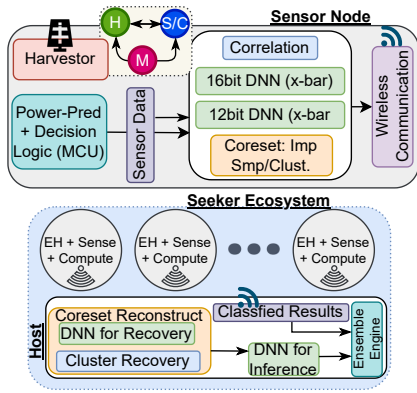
H
S/C
M
Sensor Node
Harvestor
Correlation
16bit DNN (x-bar)
12bit DNN (x-bar
Coreset: Imp Smp/Clust.
Power-Pred + Decision Logic (MCU)
Sensor Data
Wireless Communication
Seeker Ecosystem
EH + Sense + Compute
EH + Sense + Compute
EH + Sense + Compute
Host
Coreset Reconstruct
DNN for Recovery
Cluster Recovery
Classfied Results
DNN for Inference
Ensemble Engine